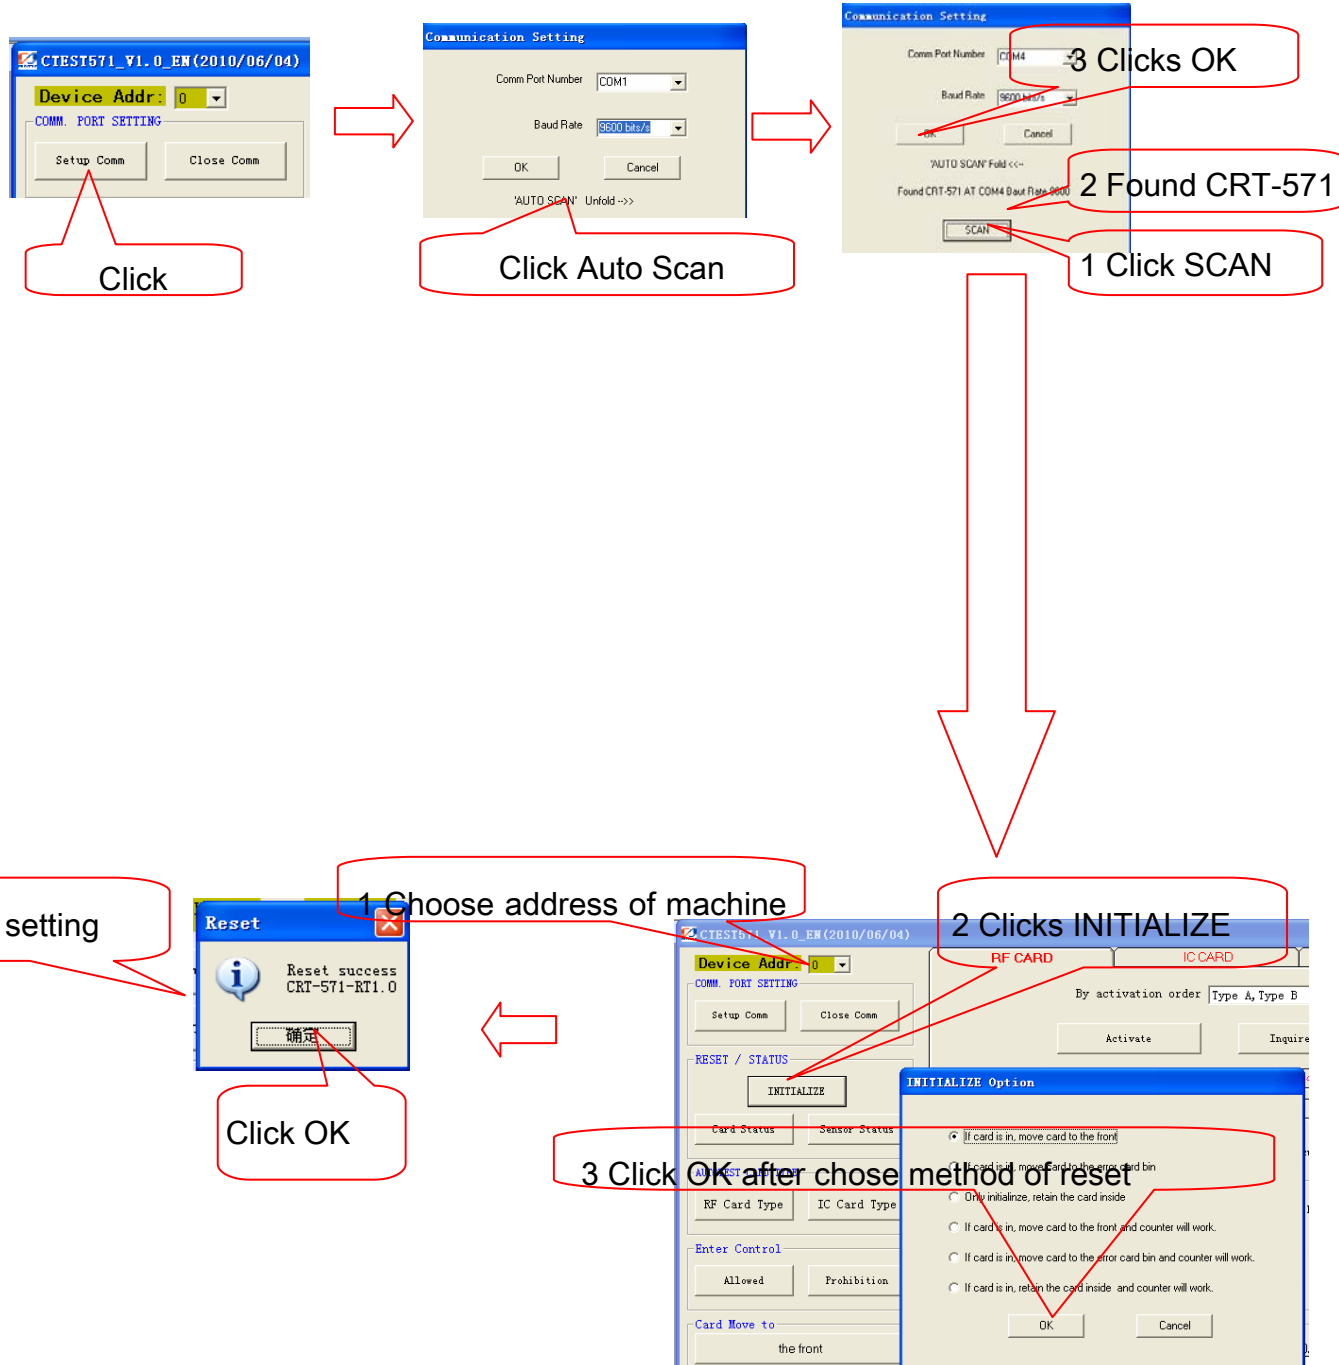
CTEST571_V1.0_EN(2010/06/04)
Device Addr: 0
COMM. PORT SETTING
Setup Comm
Close Comm

Click

Communication Setting
Comm Port Number COM1
Baud Rate 9600 bits/s
OK
Cancel
'AUTO SCAN' Unfold -->>

Click Auto Scan

Communication Setting
Comm Port Number COM4
Baud Rate 9600 bits/s
OK
Cancel
'AUTO SCAN' Fold <<-
Found CRT-571 AT COM4 Baut Rate 9600
SCAN

3 Clicks OK

2 Found CRT-571

1 Click SCAN

setting

Reset
Reset success
CRT-571-RT1.0
确定

Click OK

1 Choose address of machine

2 Clicks INITIALIZE

CTEST571_V1.0_EN(2010/06/04)
Device Addr: 0
COMM. PORT SETTING
Setup Comm
Close Comm
RF CARD
IC CARD
By activation order Type A, Type B
Activate
Inquire
RESET / STATUS
INITIALIZE
Card Status
Sensor Status
RF Card Type
IC Card Type
Enter Control
Allowed
Prohibition
Card Move to
the front

INITIALIZE Option
If card is in, move card to the front
If card is in, move card to the error card bin
Only initialinze, retain the card inside
If card is in, move card to the front and counter will work.
If card is in, move card to the error card bin and counter will work.
If card is in, retain the card inside and counter will work.
OK
Cancel

3 Click OK after chose method of reset